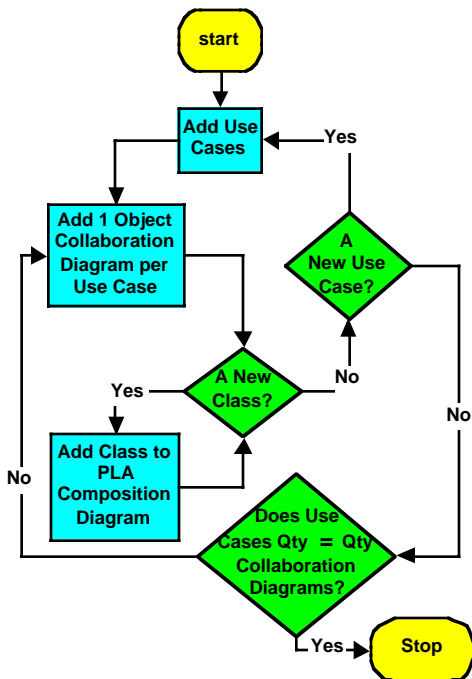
start

Add Use Cases

Yes

Add 1 Object Collaboration Diagram per Use Case

A New Use Case?

A New Class?

Yes

No

No

Add Class to PLA Composition Diagram

No

Does Use Cases Qty = Qty Collaboration Diagrams?

Yes

Stop